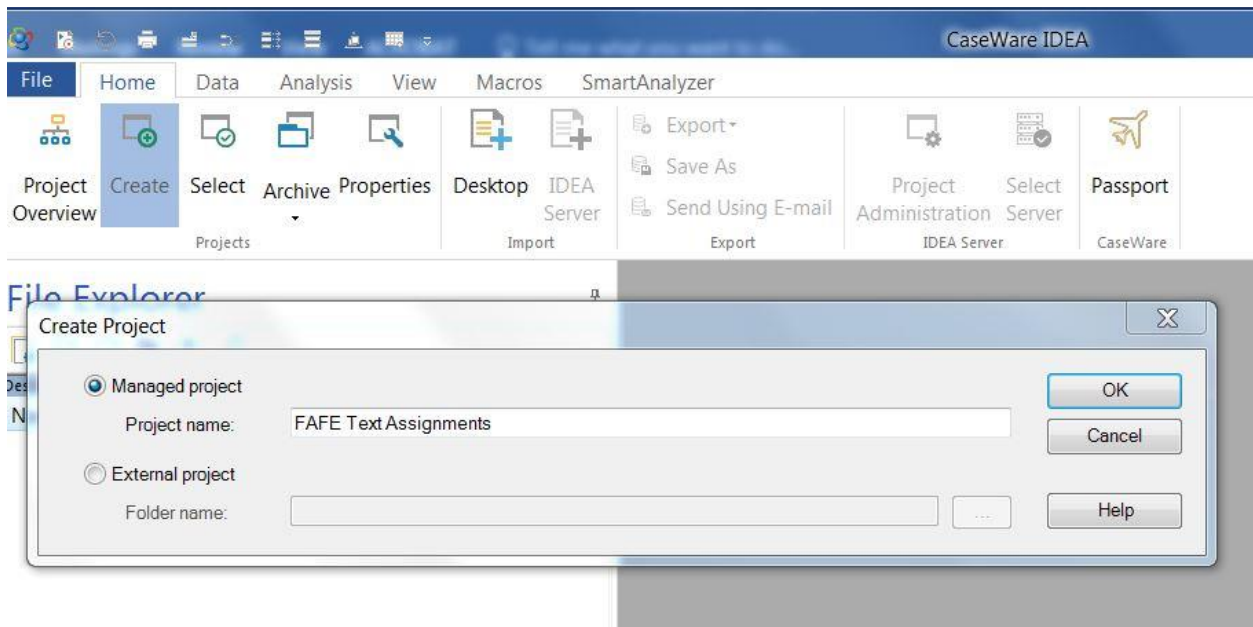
CaseWare IDEA

File Home Data Analysis View Macros SmartAnalyzer

Project Overview Create Select Archive Properties
Projects

Desktop IDEA Server
Import

Export
Save As
Send Using E-mail
Export

Project Administration Select Server
IDEA Server

Passport
CaseWare

File Explorer

Create Project

Managed project
Project name: FAFE Text Assignments
External project
Folder name:
...

OK
Cancel
Help